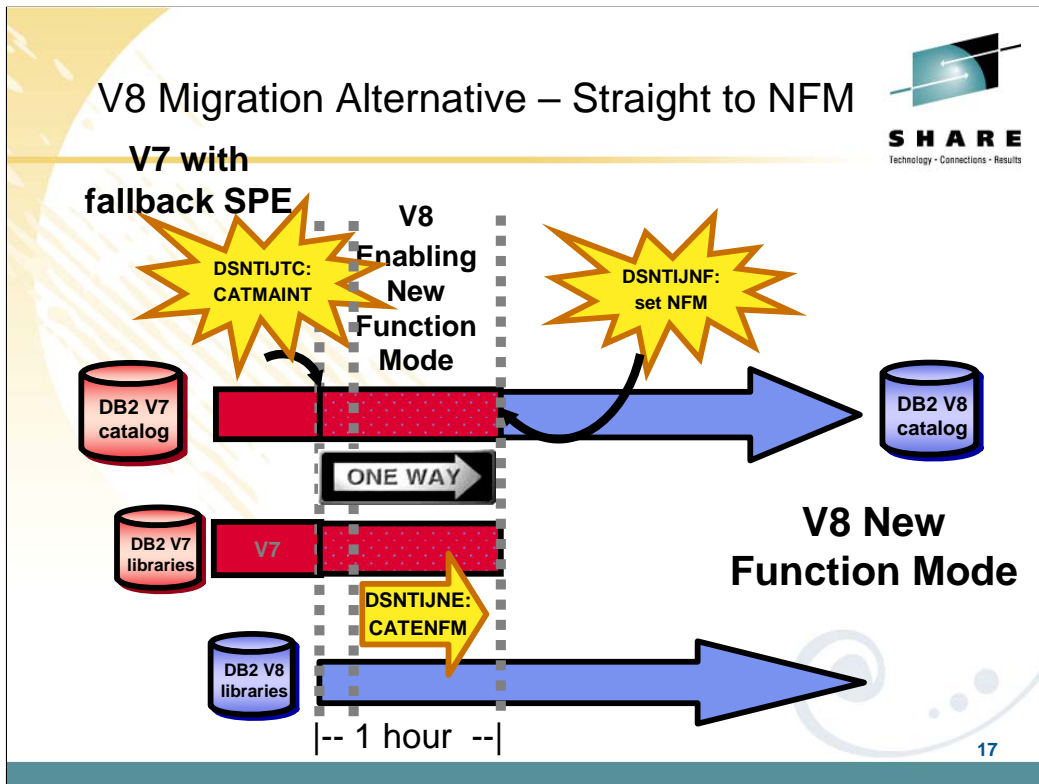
V8 Migration Alternative – Straight to NFM

SHARE
Technology · Connections · Results

V7 with fallback SPE

DSNTIJTC: CATMAINT

V8 Enabling New Function Mode

DSNTIJNF: set NFM

DB2 V7 catalog

DB2 V8 catalog

ONE WAY

DB2 V7 libraries

V7

V8 New Function Mode

DSNTIJNE: CATENFM

DB2 V8 libraries

|-- 1 hour --|

17